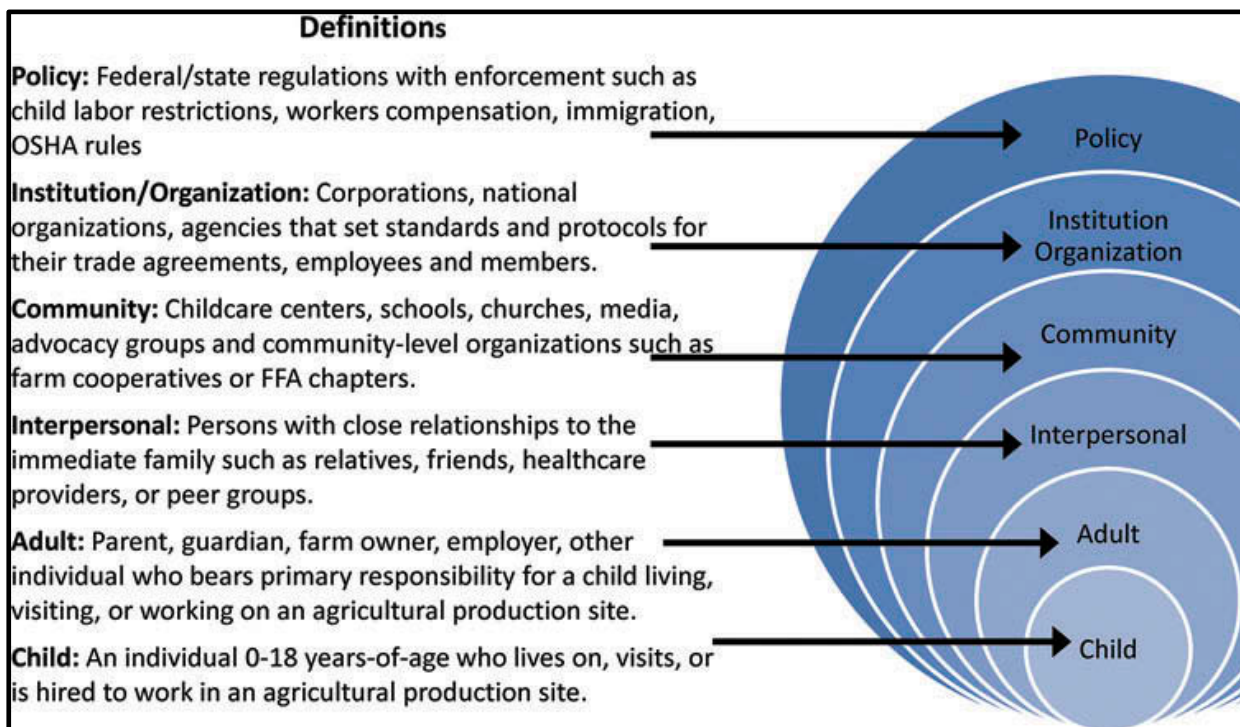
Definitions

Policy: Federal/state regulations with enforcement such as child labor restrictions, workers compensation, immigration, OSHA rules

Institution/Organization: Corporations, national organizations, agencies that set standards and protocols for their trade agreements, employees and members.

Community: Childcare centers, schools, churches, media, advocacy groups and community-level organizations such as farm cooperatives or FFA chapters.

Interpersonal: Persons with close relationships to the immediate family such as relatives, friends, healthcare providers, or peer groups.

Adult: Parent, guardian, farm owner, employer, other individual who bears primary responsibility for a child living, visiting, or working on an agricultural production site.

Child: An individual 0-18 years-of-age who lives on, visits, or is hired to work in an agricultural production site.

Policy

Institution
Organization

Community

Interpersonal

Adult

Child